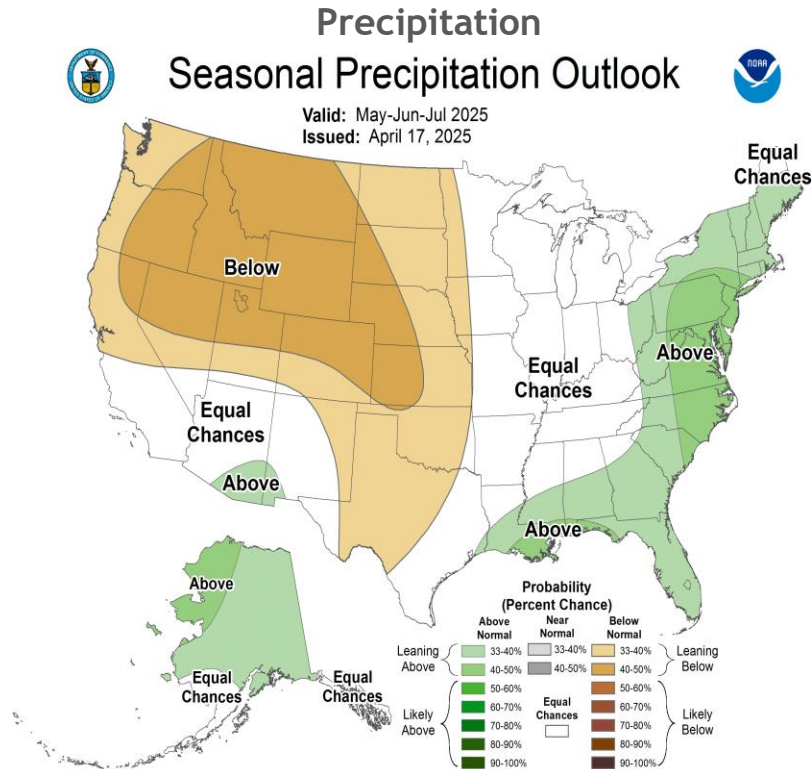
Precipitation

Seasonal Precipitation Outlook

NOAA

Valid: May-Jun-Jul 2025
Issued: April 17, 2025

Equal Chances

Below

Equal Chances

Above

Equal Chances

Above

Above

Above

Equal Chances

Equal Chances

Probability (Percent Chance)

| | Above Normal | Near Normal | Below Normal | |
|---|---|---|---|---|
| Leaning Above | 33-40% | 33-40% | 33-40% | Leaning Below |
| | 40-50% | 40-50% | 40-50% | |
| Likely Above | 50-60% | Equal Chances | 50-60% | Likely Below |
| | 60-70% | | 60-70% | |
| | 70-80% | | 70-80% | |
| | 80-90% | | 80-90% | |
| | 90-100% | | 90-100% | |